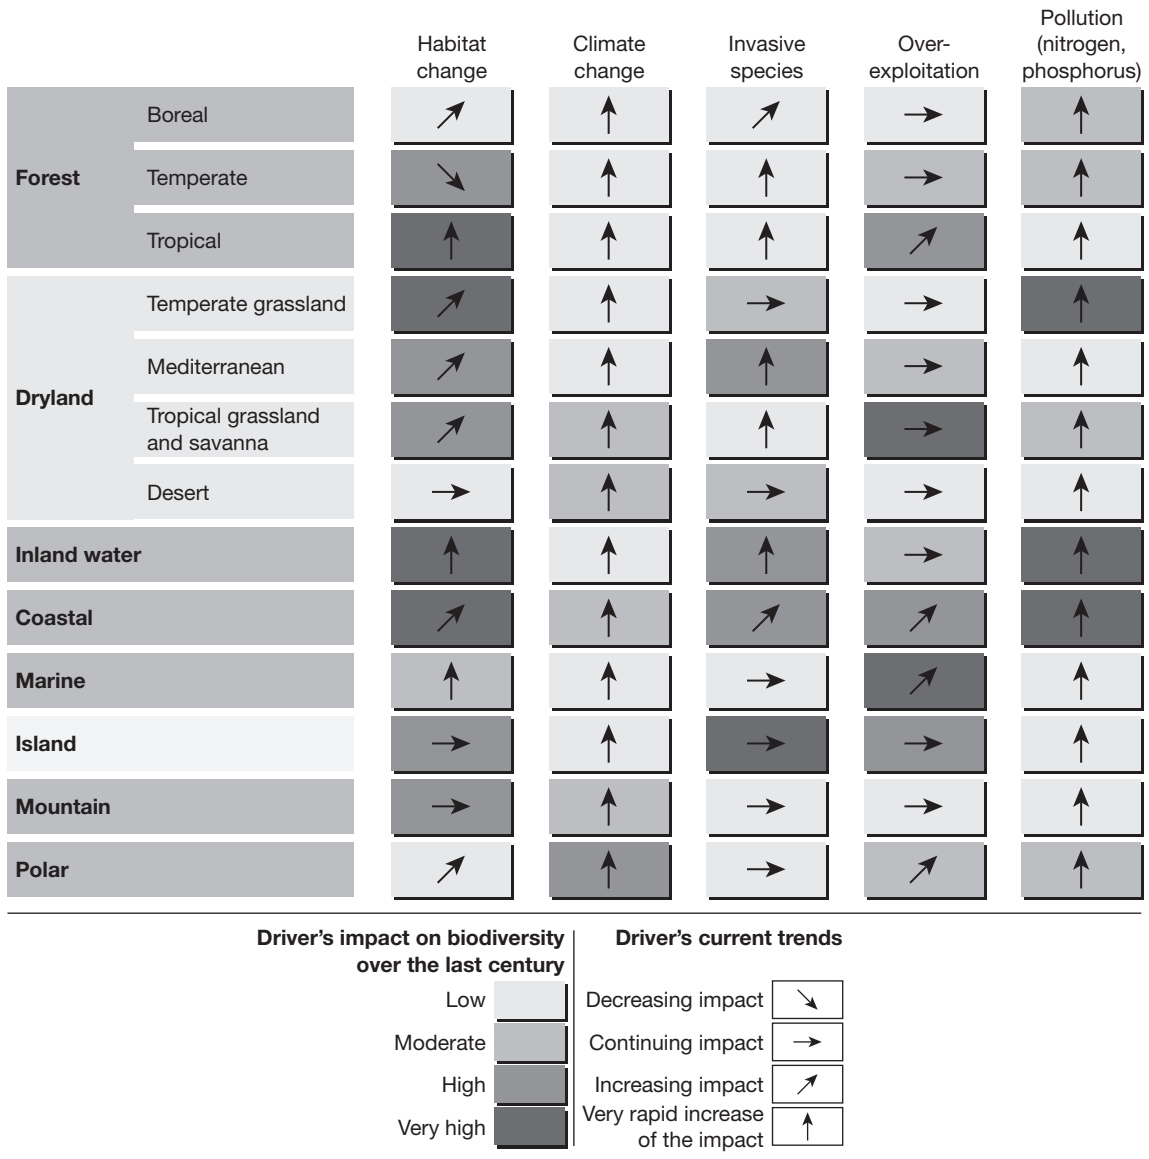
| | | Habitat change | Climate change | Invasive species | Over-exploitation | Pollution (nitrogen, phosphorus) |
|---|---|---|---|---|---|---|
| Forest | Boreal | ↗ | ↑ | ↗ | → | ↑ |
| | Temperate | ↘ | ↑ | ↑ | → | ↑ |
| | Tropical | ↑ | ↑ | ↑ | ↗ | ↑ |
| Dryland | Temperate grassland | ↗ | ↑ | → | → | ↑ |
| | Mediterranean | ↗ | ↑ | ↑ | → | ↑ |
| | Tropical grassland and savanna | ↗ | ↑ | ↑ | → | ↑ |
| | Desert | → | ↑ | → | → | ↑ |
| Inland water | | ↑ | ↑ | ↑ | → | ↑ |
| Coastal | | ↗ | ↑ | ↗ | ↗ | ↑ |
| Marine | | ↑ | ↑ | → | ↗ | ↑ |
| Island | | → | ↑ | → | → | ↑ |
| Mountain | | → | ↑ | → | → | ↑ |
| Polar | | ↗ | ↑ | → | ↗ | ↑ |

Driver's impact on biodiversity over the last century
Low
Moderate
High
Very high

Driver's current trends
Decreasing impact ↘
Continuing impact →
Increasing impact ↗
Very rapid increase of the impact ↑